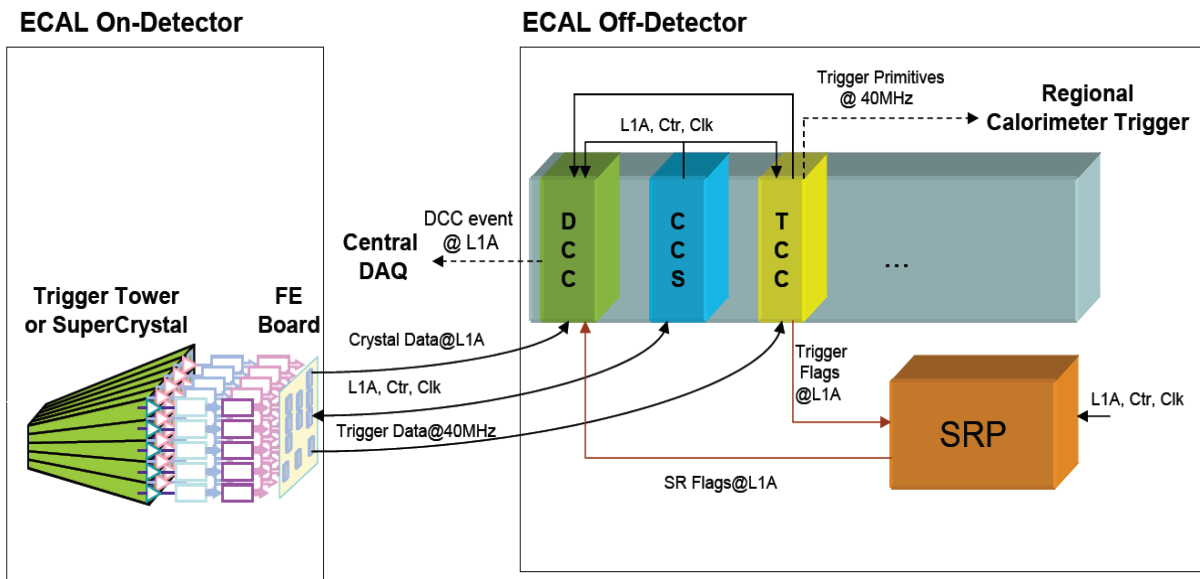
ECAL On-Detector

ECAL Off-Detector

Trigger Primitives @ 40MHz

Regional Calorimeter Trigger

L1A, Ctr, Clk

DCC event @ L1A

Central DAQ

D C C

C C S

T C C

...

Trigger Tower or SuperCrystal

FE Board

Crystal Data@L1A

L1A, Ctr, Clk

Trigger Data@40MHz

Trigger Flags @L1A

SRP

L1A, Ctr, Clk

SR Flags@L1A